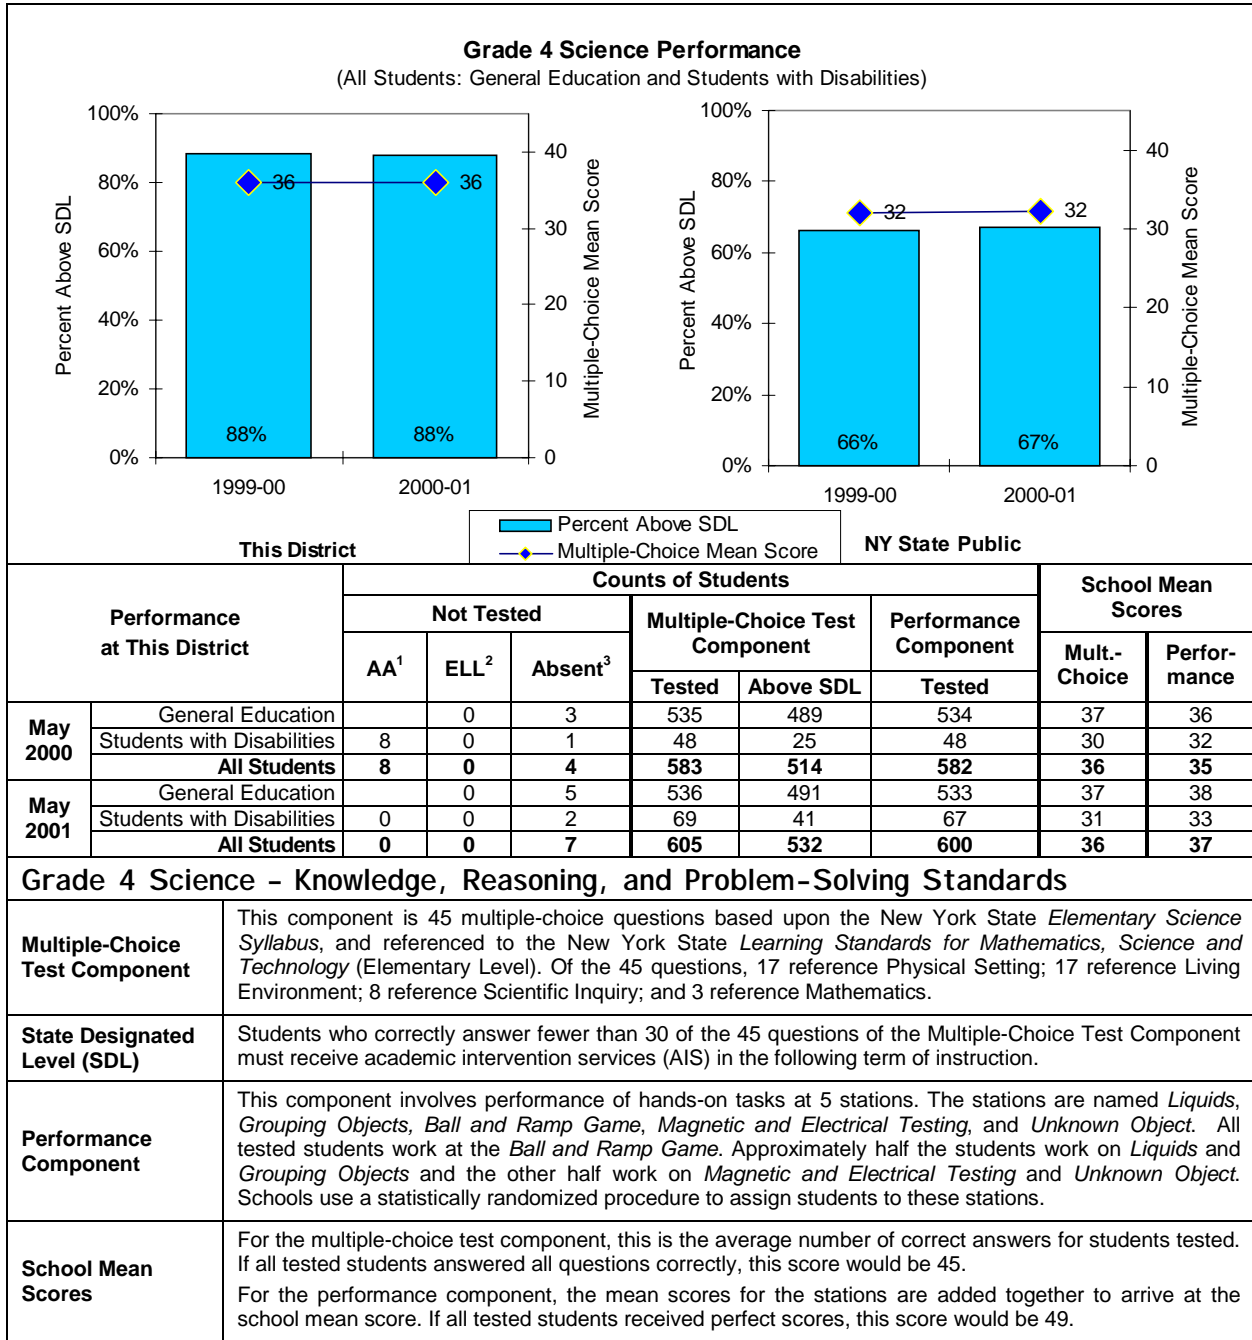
Grade 4 Science Performance
(All Students: General Education and Students with Disabilities)

100%
80%
60%
40%
20%
0%
Percent Above SDL
40
30
20
10
0
Multiple-Choice Mean Score
36
36
88%
88%
1999-00
2000-01
This District

100%
80%
60%
40%
20%
0%
Percent Above SDL
40
30
20
10
0
Multiple-Choice Mean Score
32
32
66%
67%
1999-00
2000-01
NY State Public

Percent Above SDL
Multiple-Choice Mean Score

| Performance at This District | | Not Tested: $AA^1$ | Not Tested: $ELL^2$ | Not Tested: $Absent^3$ | Multiple-Choice Test Component: Tested | Multiple-Choice Test Component: Above SDL | Performance Component: Tested | School Mean Scores: Mult.-Choice | School Mean Scores: Performance |
|---|---|---|---|---|---|---|---|---|---|
| May 2000 | General Education | | 0 | 3 | 535 | 489 | 534 | 37 | 36 |
| | Students with Disabilities | 8 | 0 | 1 | 48 | 25 | 48 | 30 | 32 |
| | All Students | 8 | 0 | 4 | 583 | 514 | 582 | 36 | 35 |
| May 2001 | General Education | | 0 | 5 | 536 | 491 | 533 | 37 | 38 |
| | Students with Disabilities | 0 | 0 | 2 | 69 | 41 | 67 | 31 | 33 |
| | All Students | 0 | 0 | 7 | 605 | 532 | 600 | 36 | 37 |

Grade 4 Science - Knowledge, Reasoning, and Problem-Solving Standards

| | |
|---|---|
| Multiple-Choice Test Component | This component is 45 multiple-choice questions based upon the New York State Elementary Science Syllabus, and referenced to the New York State Learning Standards for Mathematics, Science and Technology (Elementary Level). Of the 45 questions, 17 reference Physical Setting; 17 reference Living Environment; 8 reference Scientific Inquiry; and 3 reference Mathematics. |
| State Designated Level (SDL) | Students who correctly answer fewer than 30 of the 45 questions of the Multiple-Choice Test Component must receive academic intervention services (AIS) in the following term of instruction. |
| Performance Component | This component involves performance of hands-on tasks at 5 stations. The stations are named Liquids, Grouping Objects, Ball and Ramp Game, Magnetic and Electrical Testing, and Unknown Object. All tested students work at the Ball and Ramp Game. Approximately half the students work on Liquids and Grouping Objects and the other half work on Magnetic and Electrical Testing and Unknown Object. Schools use a statistically randomized procedure to assign students to these stations. |
| School Mean Scores | For the multiple-choice test component, this is the average number of correct answers for students tested. If all tested students answered all questions correctly, this score would be 45. For the performance component, the mean scores for the stations are added together to arrive at the school mean score. If all tested students received perfect scores, this score would be 49. |